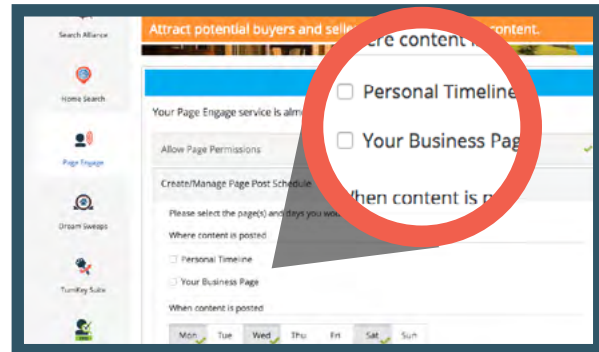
Search Alliance

Home Search

Page Engage

Dream Sweeps

TurnKey Suite

Attract potential buyers and sell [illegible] content.

Your Page Engage service is alm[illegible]

Allow Page Permissions

Create/Manage Page Post Schedule

Please select the page(s) and days you wo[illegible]

Where content is posted

Personal Timeline

Your Business Page

When content is posted

Mon Tue Wed Thu Fri Sat Sun

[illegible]ere content i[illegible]

Personal Timeline

Your Business Pag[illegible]

When content is p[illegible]